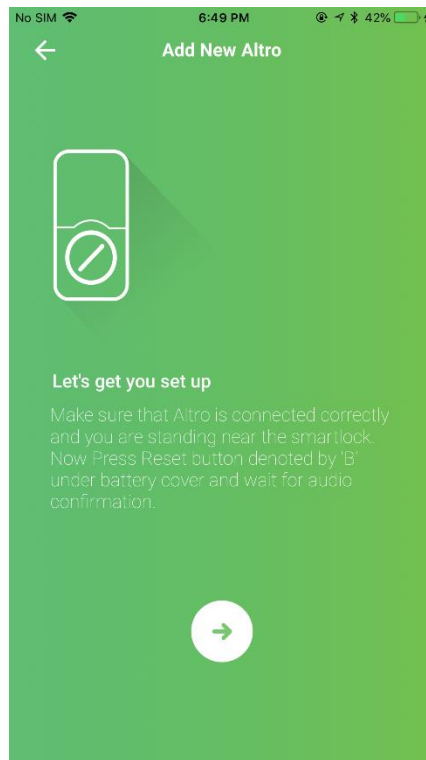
No SIM 6:49 PM 42%

Add New Altro

Let's get you set up

Make sure that Altro is connected correctly and you are standing near the smartlock. Now Press Reset button denoted by 'B' under battery cover and wait for audio confirmation.